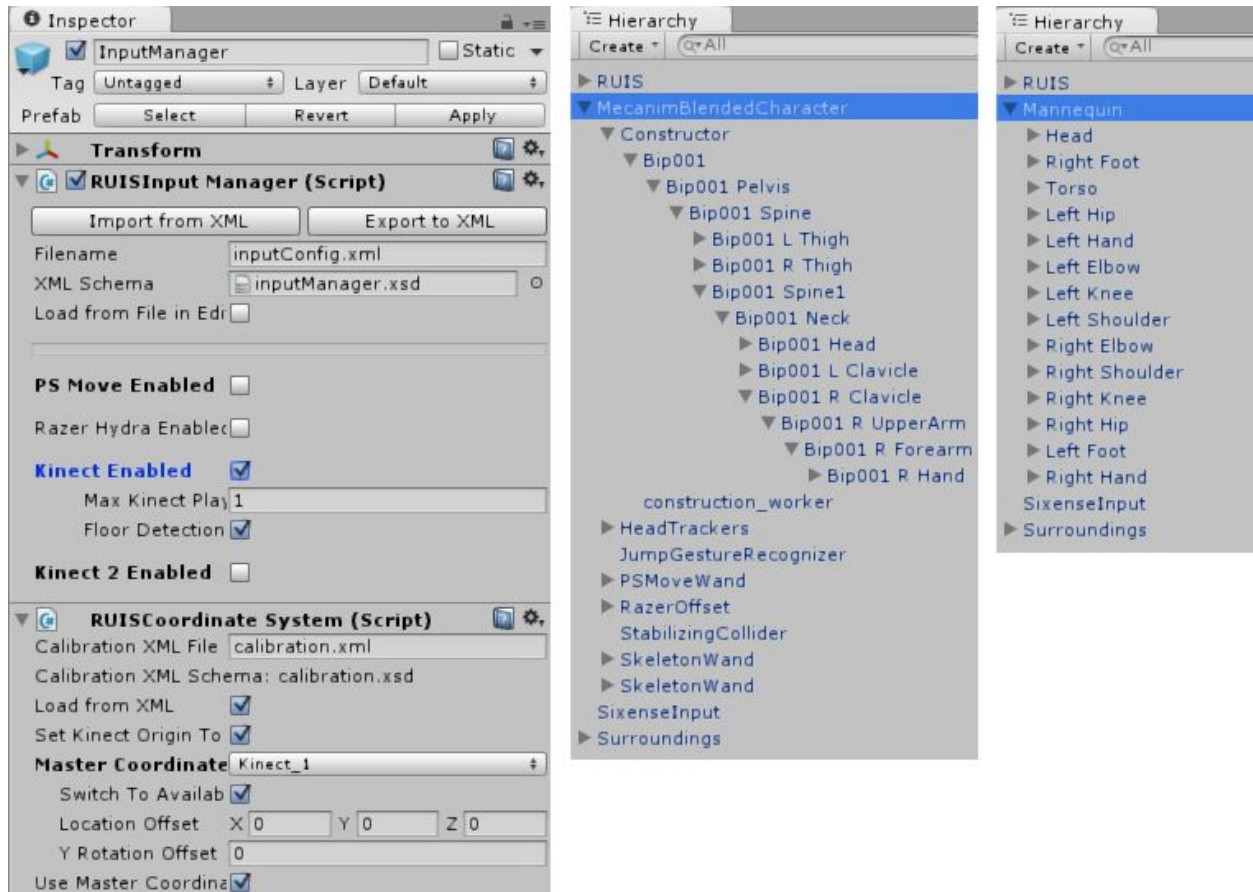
Inspector

InputManager
Static
Tag Untagged
Layer Default
Prefab Select Revert Apply
Transform
RUISInput Manager (Script)
Import from XML
Export to XML
Filename inputConfig.xml
XML Schema inputManager.xsd
Load from File in Edi
PS Move Enabled
Razer Hydra Enablec
Kinect Enabled
Max Kinect Play 1
Floor Detection
Kinect 2 Enabled
RUISCoordinate System (Script)
Calibration XML File calibration.xml
Calibration XML Schema: calibration.xsd
Load from XML
Set Kinect Origin To
Master Coordinate Kinect_1
Switch To Availab
Location Offset X 0 Y 0 Z 0
Y Rotation Offset 0
Use Master Coordina

Hierarchy
Create
Q▾All
RUIS
MecanimBlendedCharacter
Constructor
Bip001
Bip001 Pelvis
Bip001 Spine
Bip001 L Thigh
Bip001 R Thigh
Bip001 Spine1
Bip001 Neck
Bip001 Head
Bip001 L Clavicle
Bip001 R Clavicle
Bip001 R UpperArm
Bip001 R Forearm
Bip001 R Hand
construction_worker
HeadTrackers
JumpGestureRecognizer
PSMoveWand
RazerOffset
StabilizingCollider
SkeletonWand
SkeletonWand
SixenseInput
Surroundings

Hierarchy
Create
Q▾All
RUIS
Mannequin
Head
Right Foot
Torso
Left Hip
Left Hand
Left Elbow
Left Knee
Left Shoulder
Right Elbow
Right Shoulder
Right Knee
Right Hip
Left Foot
Right Hand
SixenseInput
Surroundings